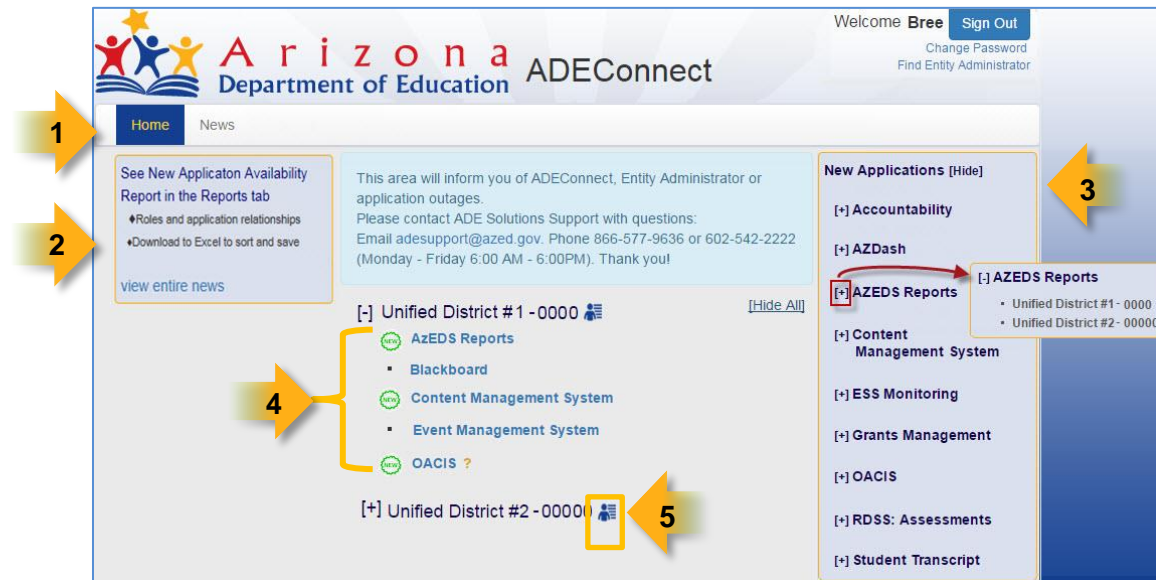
Arizona Department of Education ADEConnect

Welcome Bree Sign Out
Change Password
Find Entity Administrator

Home News

1

2

3

See New Applicaton Availability Report in the Reports tab
♦Roles and application relationships
♦Download to Excel to sort and save

view entire news

This area will inform you of ADEConnect, Entity Administrator or application outages.
Please contact ADE Solutions Support with questions:
Email adesupport@azed.gov. Phone 866-577-9636 or 602-542-2222 (Monday - Friday 6:00 AM - 6:00PM). Thank you!

[-] Unified District #1 - 0000

[Hide All]

NEW AzEDS Reports
▪ Blackboard
NEW Content Management System
▪ Event Management System
NEW OACIS ?

4

[+] Unified District #2 - 00000

5

New Applications [Hide]

[+] Accountability
[+] AZDash
[+] AZEDS Reports
[+] Content Management System
[+] ESS Monitoring
[+] Grants Management
[+] OACIS
[+] RDSS: Assessments
[+] Student Transcript

[-] AZEDS Reports
▪ Unified District #1 - 0000
▪ Unified District #2 - 0000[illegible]